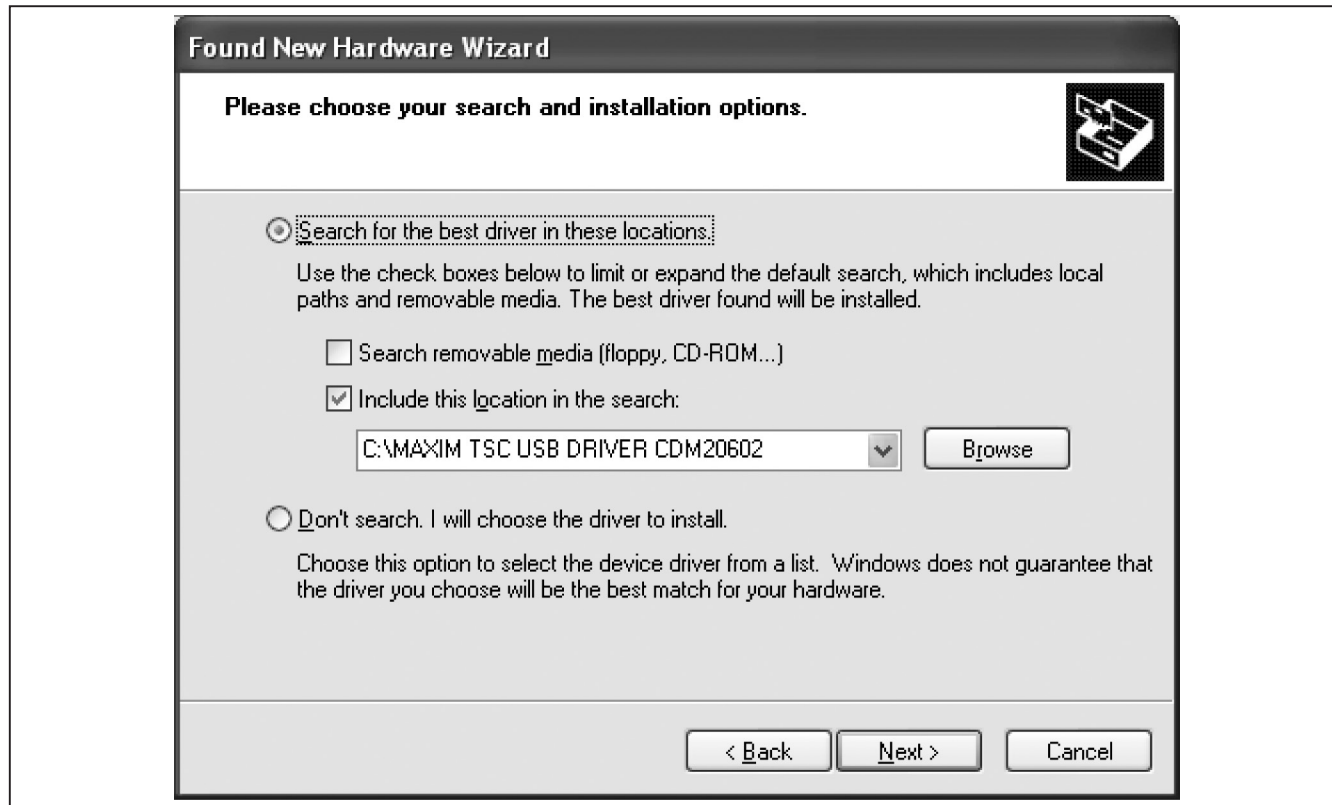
Found New Hardware Wizard

Please choose your search and installation options.

Search for the best driver in these locations.

Use the check boxes below to limit or expand the default search, which includes local paths and removable media. The best driver found will be installed.

Search removable media (floppy, CD-ROM...)

Include this location in the search:

C:\MAXIM TSC USB DRIVER CDM20602

Browse

Don't search. I will choose the driver to install.

Choose this option to select the device driver from a list. Windows does not guarantee that the driver you choose will be the best match for your hardware.

< Back

Next >

Cancel